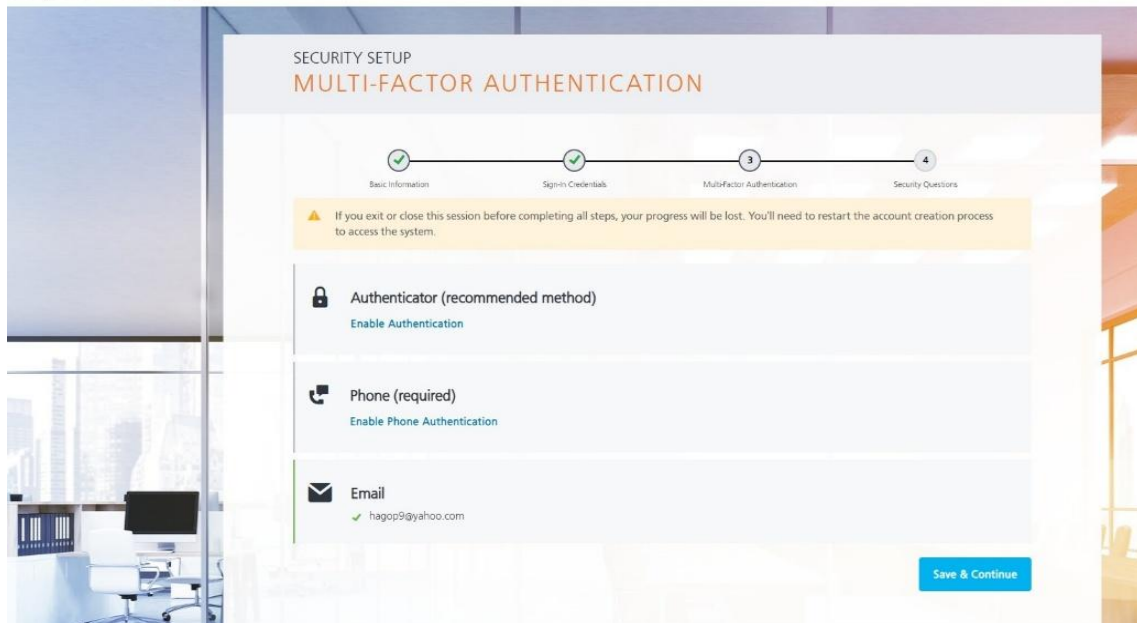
SECURITY SETUP
MULTI-FACTOR AUTHENTICATION

Basic Information
Sign-in Credentials
3
Multi-Factor Authentication
4
Security Questions

If you exit or close this session before completing all steps, your progress will be lost. You'll need to restart the account creation process to access the system.

Authenticator (recommended method)
Enable Authentication

Phone (required)
Enable Phone Authentication

Email
hagop9@yahoo.com

Save & Continue